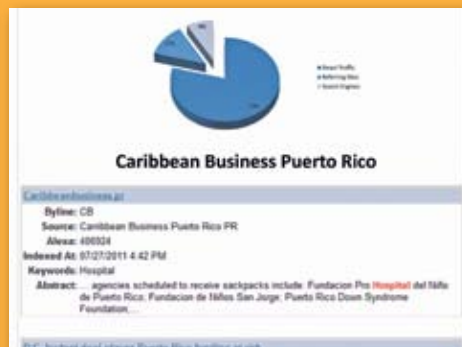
Direct Traffic
Referring Sites
Search Engines

Caribbean Business Puerto Rico

Caribbeanbusiness.pr

Byline: CB
Source: Caribbean Business Puerto Rico PR
Alexa: 406924
Indexed At: 07/27/2011 4:42 PM
Keywords: Hospital
Abstract: ... agencies scheduled to receive sackpacks include: Fundacion Pro Hospital del Niño de Puerto Rico; Fundacion de Niños San Jorge; Puerto Rico Down Syndrome Foundation;...

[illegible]